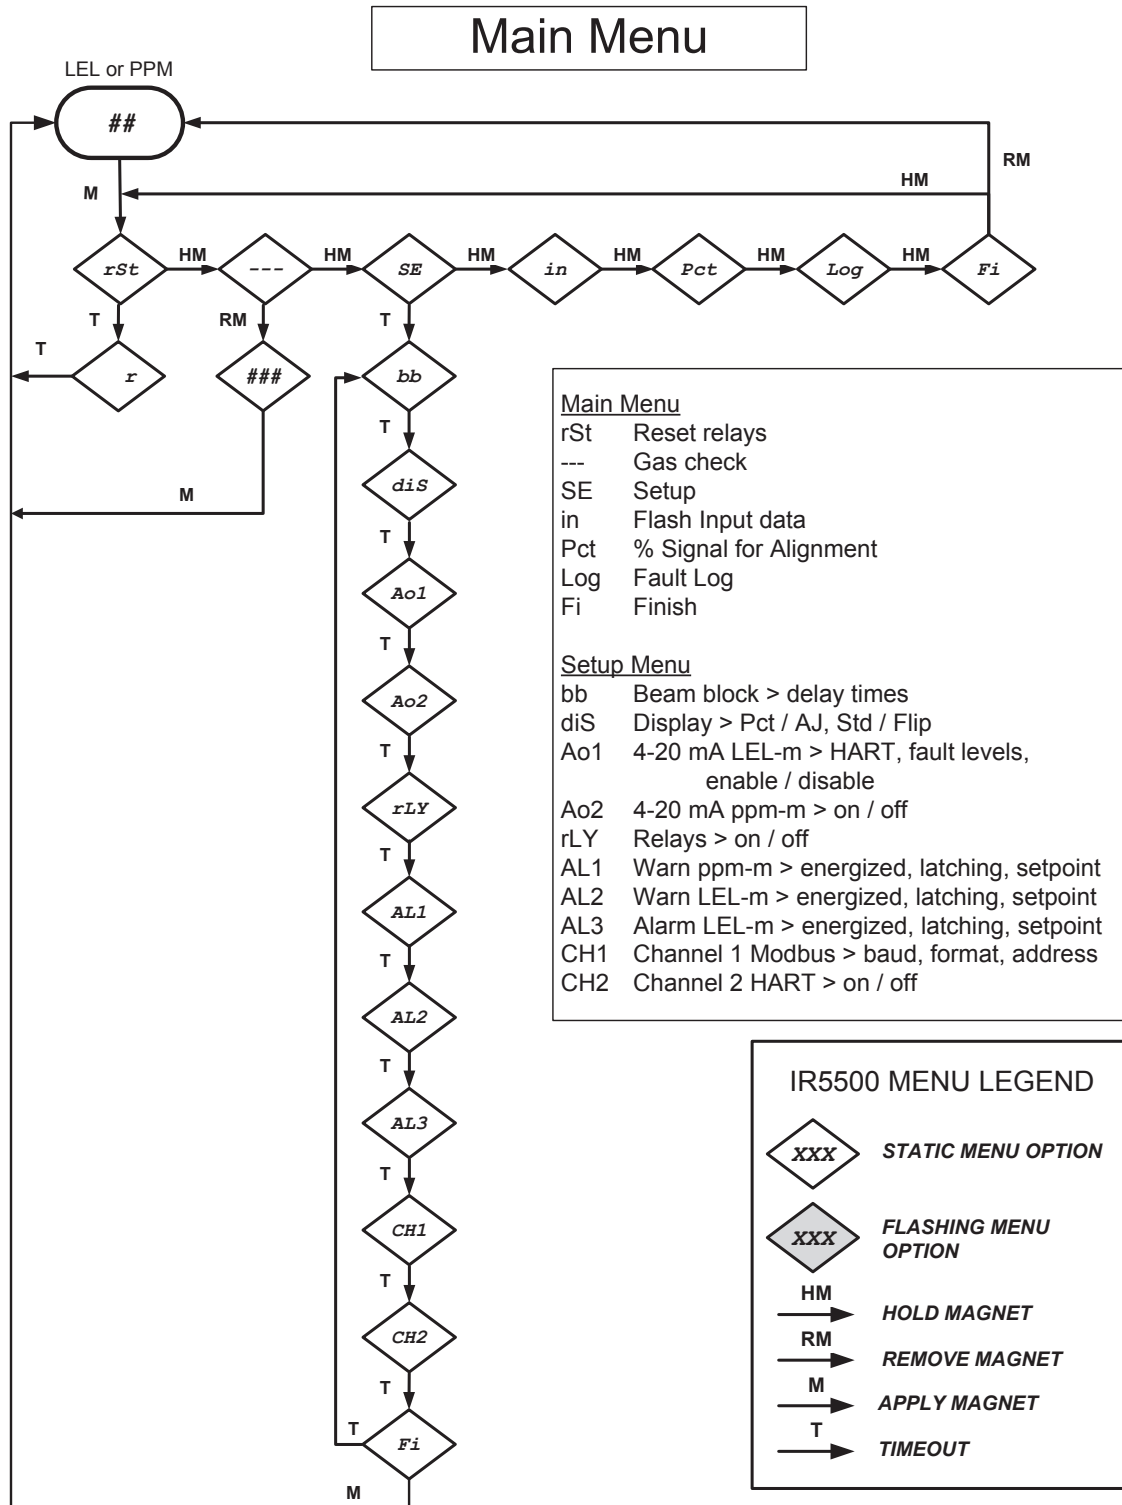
Main Menu

LEL or PPM

##

RM

HM

M

rSt HM --- HM SE HM in HM Pct HM Log HM Fi

T RM T

T

r ### bb

T

M

diS

T

Ao1

T

Ao2

T

rLY

T

AL1

T

AL2

T

AL3

T

CH1

T

CH2

T

T Fi

M

Main Menu
rSt Reset relays
--- Gas check
SE Setup
in Flash Input data
Pct % Signal for Alignment
Log Fault Log
Fi Finish

Setup Menu
bb Beam block > delay times
diS Display > Pct / AJ, Std / Flip
Ao1 4-20 mA LEL-m > HART, fault levels, enable / disable
Ao2 4-20 mA ppm-m > on / off
rLY Relays > on / off
AL1 Warn ppm-m > energized, latching, setpoint
AL2 Warn LEL-m > energized, latching, setpoint
AL3 Alarm LEL-m > energized, latching, setpoint
CH1 Channel 1 Modbus > baud, format, address
CH2 Channel 2 HART > on / off

IR5500 MENU LEGEND

XXX STATIC MENU OPTION

XXX FLASHING MENU OPTION

HM HOLD MAGNET

RM REMOVE MAGNET

M APPLY MAGNET

T TIMEOUT